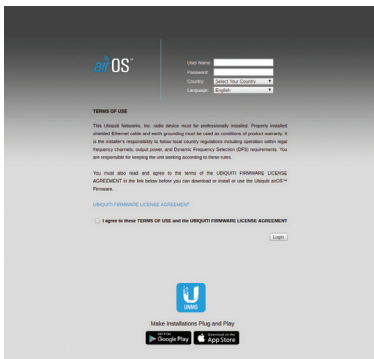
airOS

User Name:
Password:
Country: Select Your Country
Language: English

TERMS OF USE

This Ubiquiti Networks, Inc. radio device must be professionally installed. Properly installed shielded Ethernet cable and earth grounding must be used as conditions of product warranty. It is the installer's responsibility to follow local country regulations including operation within legal frequency channels, output power, and Dynamic Frequency Selection (DFS) requirements. You are responsible for keeping the unit working according to these rules.

You must also read and agree to the terms of the UBIQUITI FIRMWARE LICENSE AGREEMENT in the link below before you can download or install or use the Ubiquiti airOS™ Firmware.

UBIQUITI FIRMWARE LICENSE AGREEMENT

I agree to these TERMS OF USE and the UBIQUITI FIRMWARE LICENSE AGREEMENT

Login

UNMS

Make Installations Plug and Play

GET IT ON Google Play

Download on the App Store